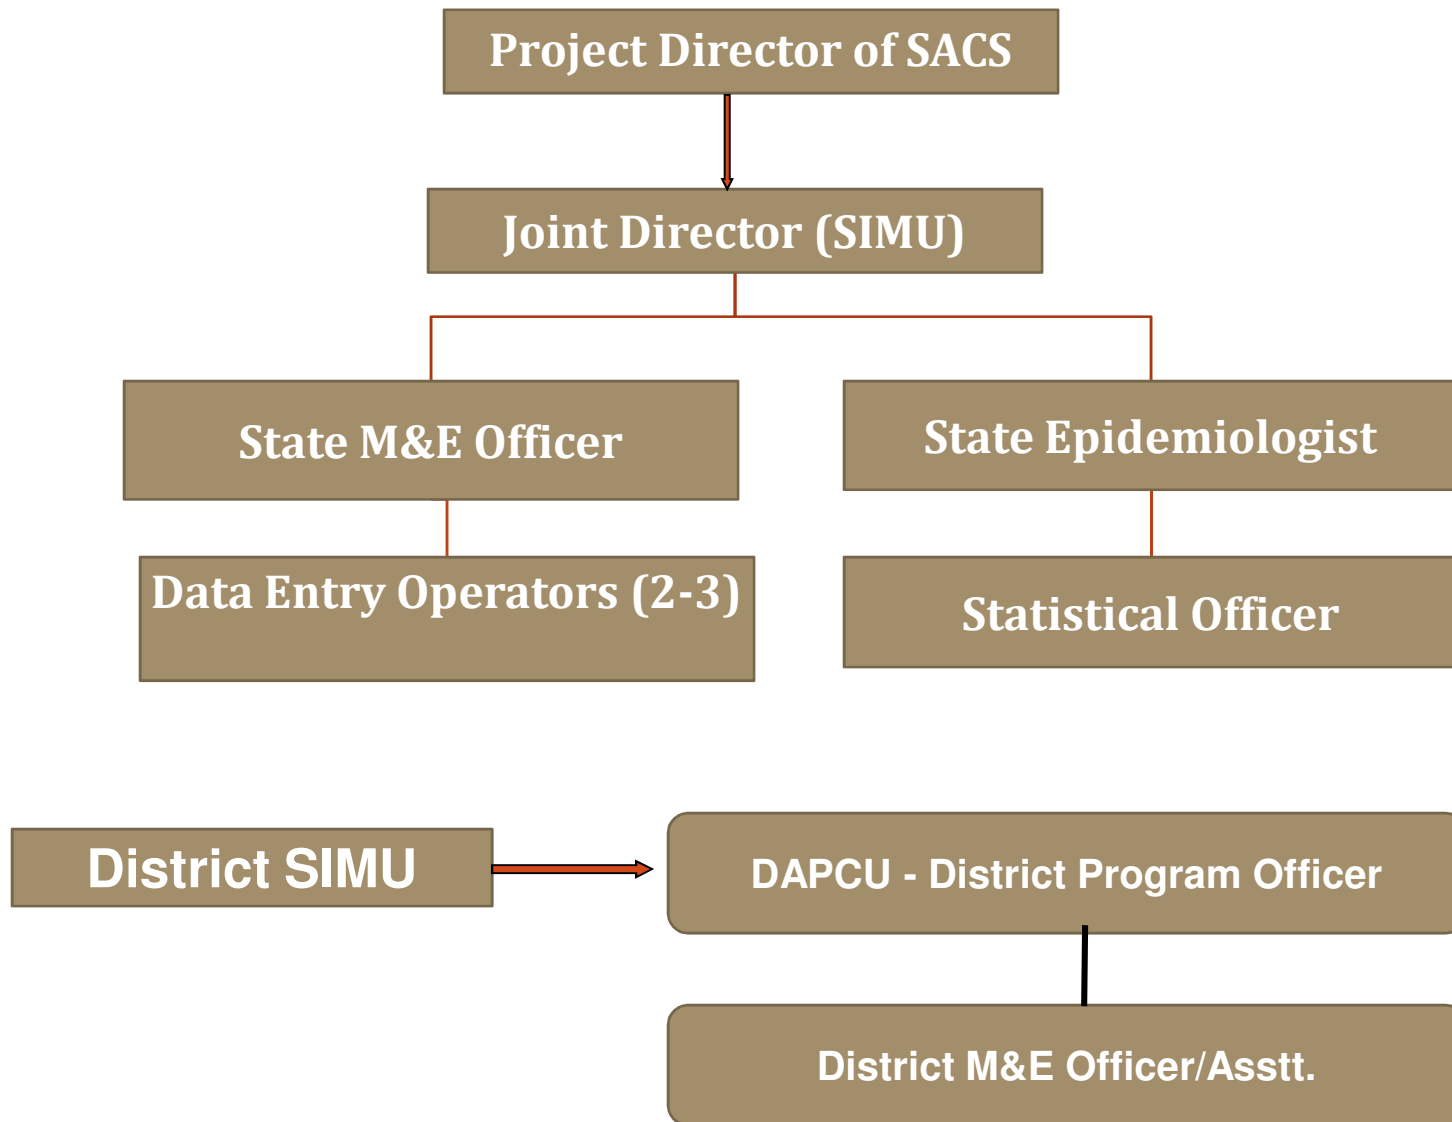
Project Director of SACS

Joint Director (SIMU)

State M&E Officer

State Epidemiologist

Data Entry Operators (2-3)

Statistical Officer

District SIMU

DAPCU - District Program Officer

District M&E Officer/Asstt.